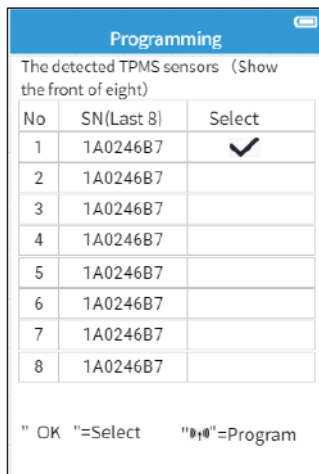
Programming

The detected TPMS sensors（Show the front of eight)

| No | SN(Last 8) | Select |
|---|---|---|
| 1 | 1A0246B7 | ✓ |
| 2 | 1A0246B7 | |
| 3 | 1A0246B7 | |
| 4 | 1A0246B7 | |
| 5 | 1A0246B7 | |
| 6 | 1A0246B7 | |
| 7 | 1A0246B7 | |
| 8 | 1A0246B7 | |

" OK "=Select "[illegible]"=Program